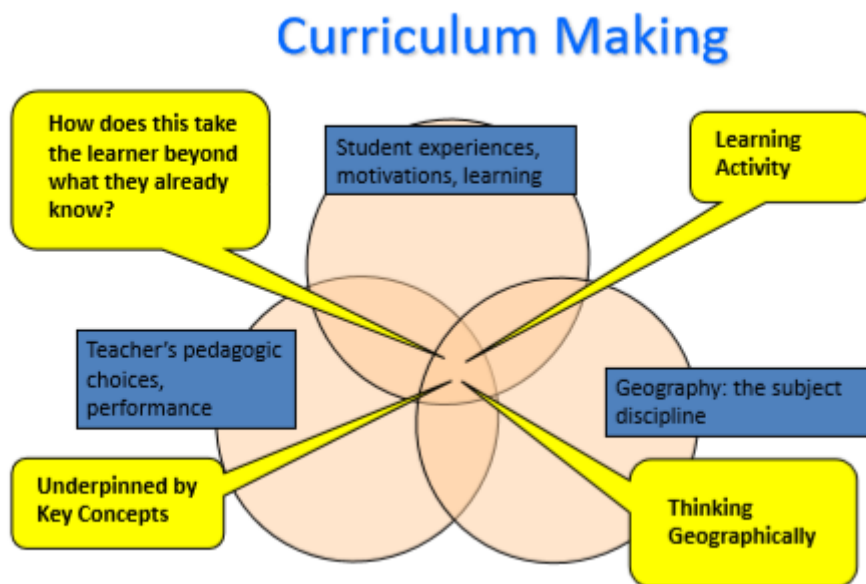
Curriculum Making

How does this take the learner beyond what they already know?

Student experiences, motivations, learning

Learning Activity

Teacher's pedagogic choices, performance

Geography: the subject discipline

Underpinned by Key Concepts

Thinking Geographically